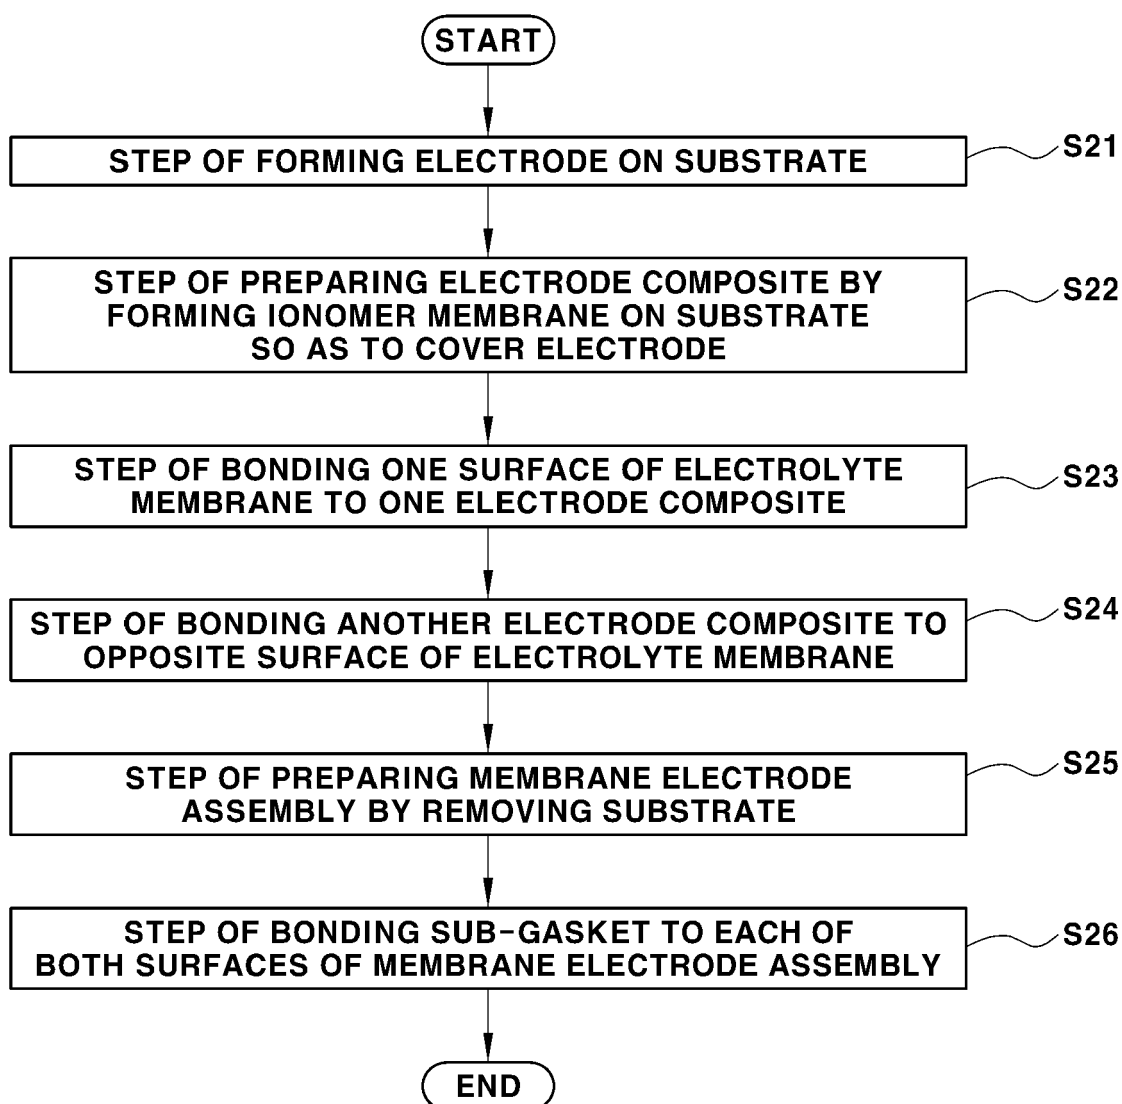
START

STEP OF FORMING ELECTRODE ON SUBSTRATE

S21

STEP OF PREPARING ELECTRODE COMPOSITE BY FORMING IONOMER MEMBRANE ON SUBSTRATE SO AS TO COVER ELECTRODE

S22

STEP OF BONDING ONE SURFACE OF ELECTROLYTE MEMBRANE TO ONE ELECTRODE COMPOSITE

S23

STEP OF BONDING ANOTHER ELECTRODE COMPOSITE TO OPPOSITE SURFACE OF ELECTROLYTE MEMBRANE

S24

STEP OF PREPARING MEMBRANE ELECTRODE ASSEMBLY BY REMOVING SUBSTRATE

S25

STEP OF BONDING SUB-GASKET TO EACH OF BOTH SURFACES OF MEMBRANE ELECTRODE ASSEMBLY

S26

END